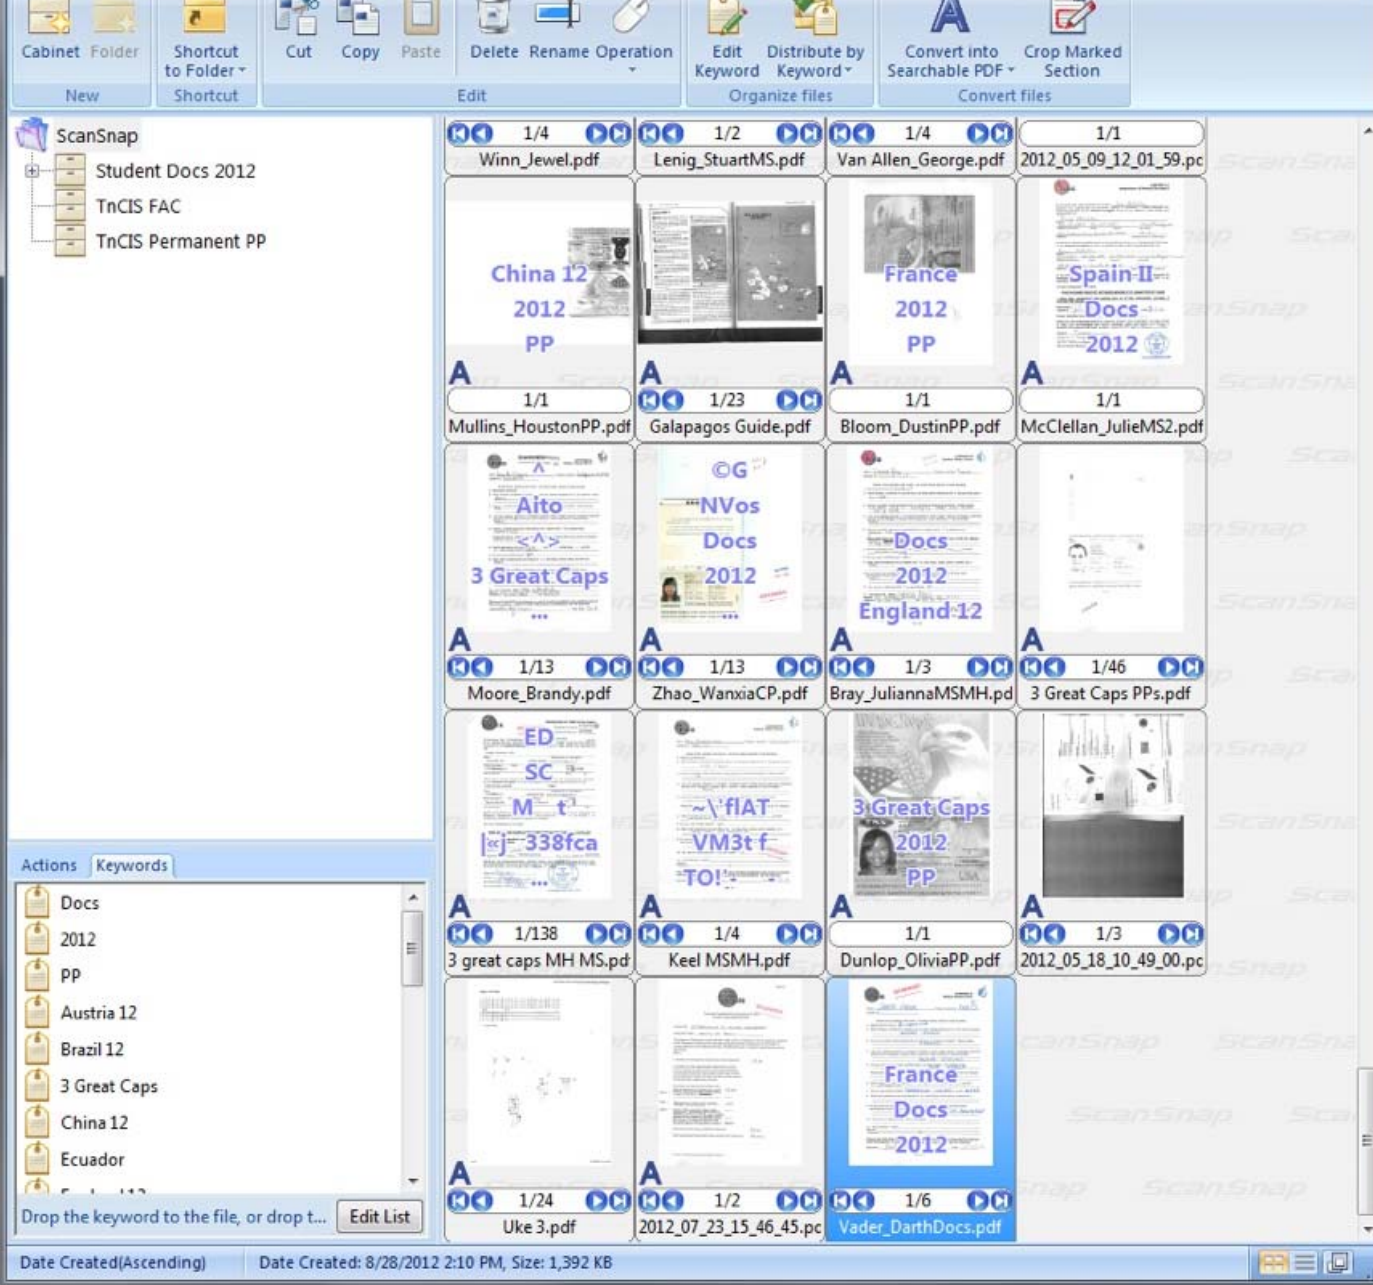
Cabinet Folder
New
Shortcut to Folder
Shortcut
Cut Copy Paste Delete Rename Operation
Edit
Edit Keyword Distribute by Keyword
Organize files
Convert into Searchable PDF Crop Marked Section
Convert files

ScanSnap
Student Docs 2012
TnCIS FAC
TnCIS Permanent PP

1/4 Winn_Jewel.pdf
1/2 Lenig_StuartMS.pdf
1/4 Van Allen_George.pdf
1/1 2012_05_09_12_01_59.pc

China 12 2012 PP
1/1 Mullins_HoustonPP.pdf
1/23 Galapagos Guide.pdf
France 2012 PP
1/1 Bloom_DustinPP.pdf
Spain II Docs 2012
1/1 McClellan_JulieMS2.pdf

Aito 3 Great Caps
1/13 Moore_Brandy.pdf
©G NVos Docs 2012
1/13 Zhao_WanxiaCP.pdf
Docs 2012 England 12
1/3 Bray_JuliannaMSMH.pd
1/46 3 Great Caps PPs.pdf

ED SC M t |≈|-338fca
1/138 3 great caps MH MS.pd
~\'flAT VM3t f TO!
1/4 Keel MSMH.pdf
3 Great Caps 2012 PP
1/1 Dunlop_OliviaPP.pdf
1/3 2012_05_18_10_49_00.pc

1/24 Uke 3.pdf
1/2 2012_07_23_15_46_45.pc
France Docs 2012
1/6 Vader_DarthDocs.pdf

Actions Keywords
Docs
2012
PP
Austria 12
Brazil 12
3 Great Caps
China 12
Ecuador
Drop the keyword to the file, or drop t...
Edit List

Date Created(Ascending)
Date Created: 8/28/2012 2:10 PM, Size: 1,392 KB